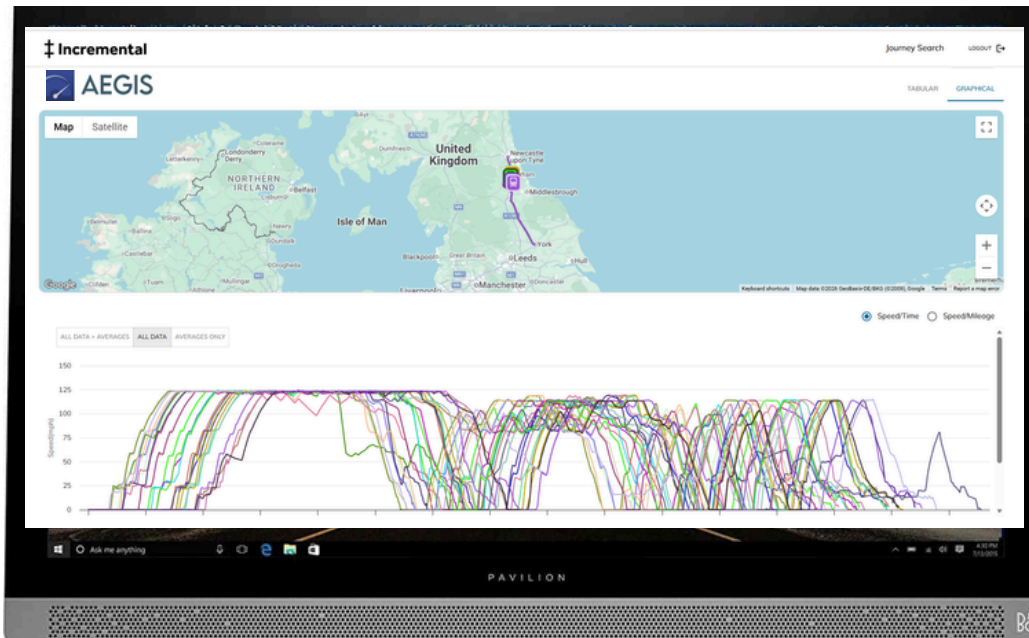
‡ Incremental

Journey Search LOGOUT

AEGIS

TABULAR GRAPHICAL

Map Satellite

Coleraine
Londonderry Derry
Letterkenny
NORTHERN IRELAND
Belfast
Lisburn
Newry
Dundalk
Sligo
Ballina
Castlebar
Drogheda
Mullingar
Athlone
Tuam
Clifden
Isle of Man
United Kingdom
Dumfries
Newcastle upon Tyne
Middlesbrough
York
Leeds
Hull
Blackpool
Great Britain
Manchester
Doncaster
Liverpool

Google

Keyboard shortcuts Map data ©2026 GeoBasis-DE/BKG (©2009), Google Terms Report a map error

Speed/Time Speed/Mileage

ALL DATA + AVERAGES ALL DATA AVERAGES ONLY

150
125
100
75
50
25
0

Speed(mph)

Ask me anything

PAVILION